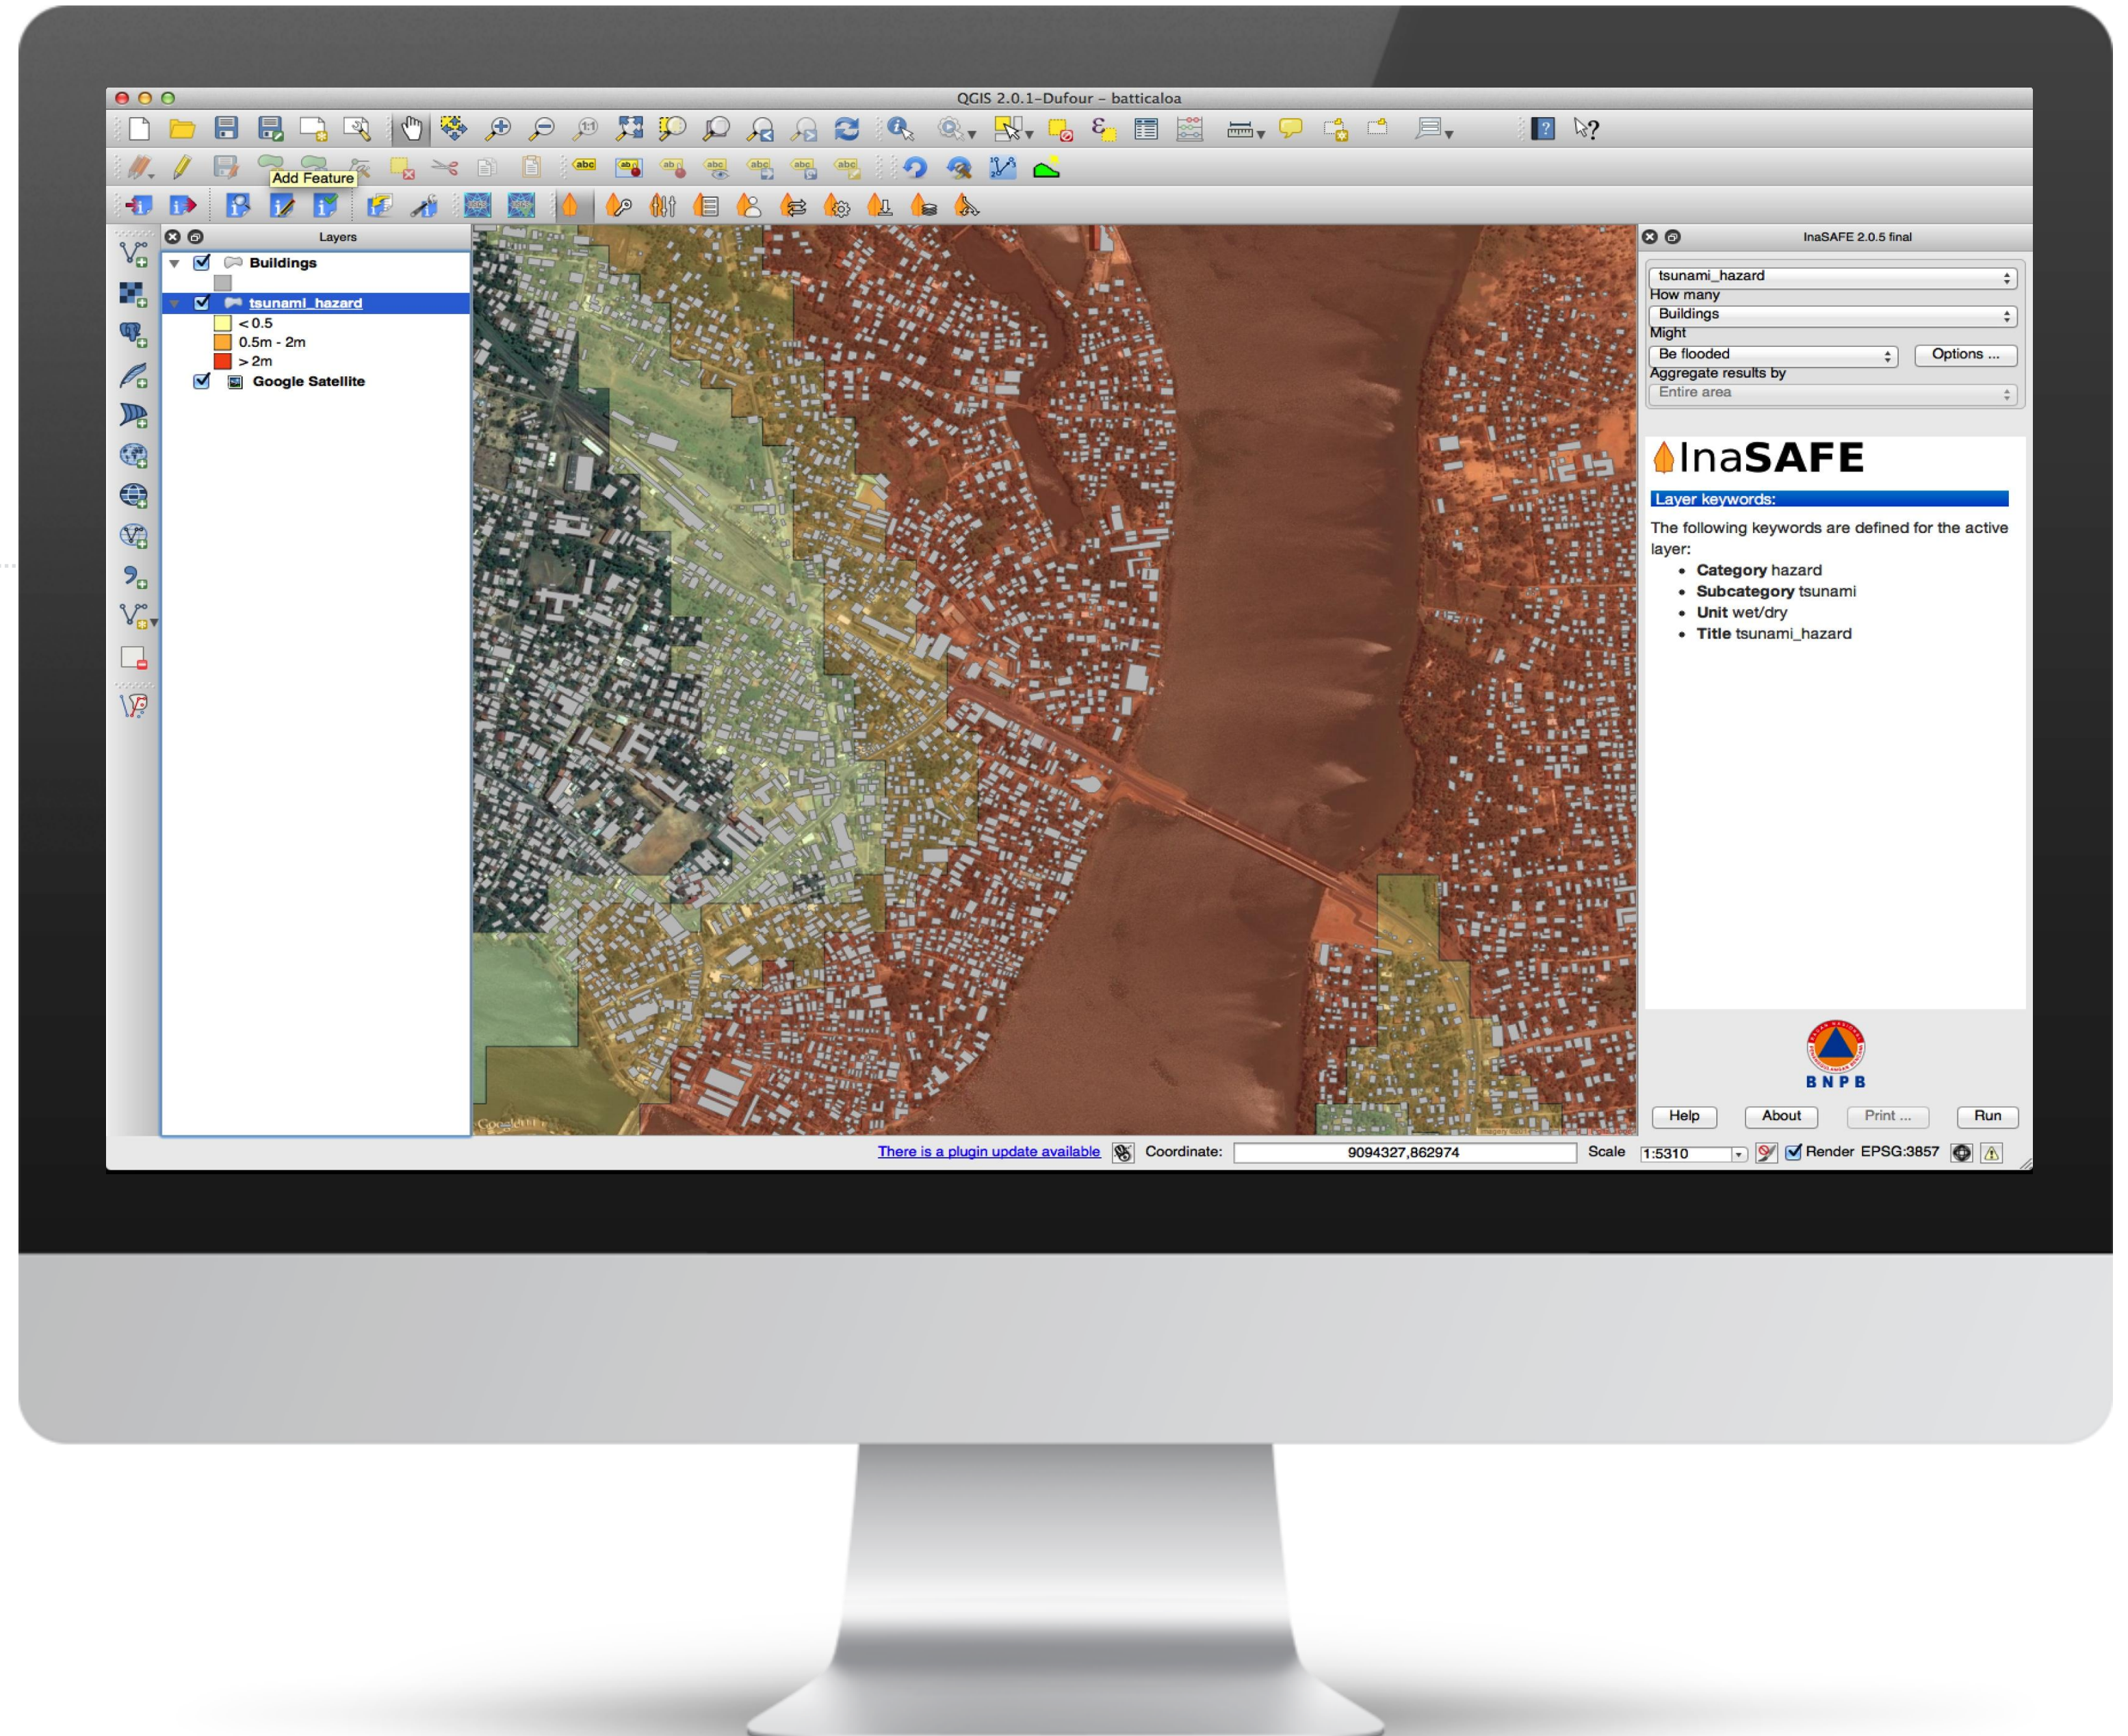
QGIS 2.0.1-Dufour – batticaloa

Add Feature

Layers

Buildings

tsunami_hazard

< 0.5

0.5m - 2m

> 2m

Google Satellite

InaSAFE 2.0.5 final

tsunami_hazard

How many

Buildings

Might

Be flooded

Options ...

Aggregate results by

Entire area

InaSAFE

Layer keywords:

The following keywords are defined for the active layer:

- **Category** hazard
- **Subcategory** tsunami
- **Unit** wet/dry
- **Title** tsunami_hazard

BNPB

Help

About

Print ...

Run

There is a plugin update available

Coordinate:

9094327,862974

Scale

1:5310

Render

EPSG:3857